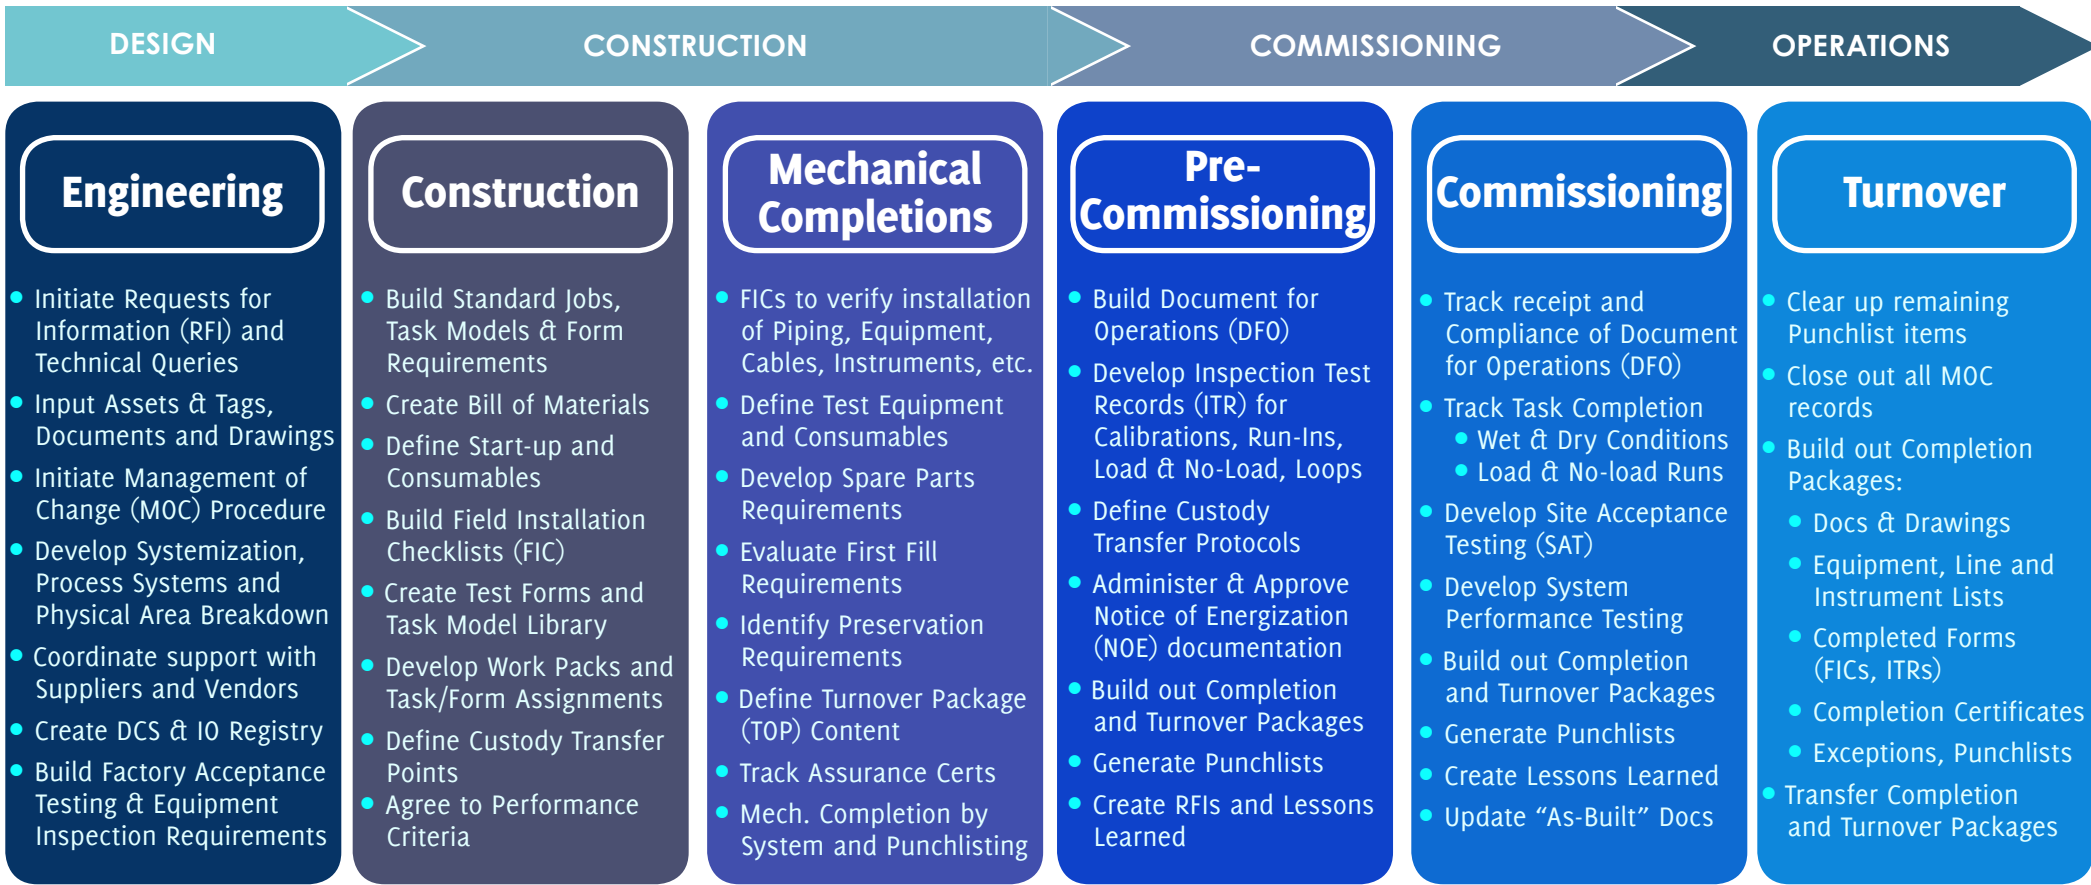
DESIGN CONSTRUCTION COMMISSIONING OPERATIONS

Engineering

- Initiate Requests for Information (RFI) and Technical Queries
- Input Assets & Tags, Documents and Drawings
- Initiate Management of Change (MOC) Procedure
- Develop Systemization, Process Systems and Physical Area Breakdown
- Coordinate support with Suppliers and Vendors
- Create DCS & IO Registry
- Build Factory Acceptance Testing & Equipment Inspection Requirements

Construction

- Build Standard Jobs, Task Models & Form Requirements
- Create Bill of Materials
- Define Start-up and Consumables
- Build Field Installation Checklists (FIC)
- Create Test Forms and Task Model Library
- Develop Work Packs and Task/Form Assignments
- Define Custody Transfer Points
- Agree to Performance Criteria

Mechanical Completions

- FICs to verify installation of Piping, Equipment, Cables, Instruments, etc.
- Define Test Equipment and Consumables
- Develop Spare Parts Requirements
- Evaluate First Fill Requirements
- Identify Preservation Requirements
- Define Turnover Package (TOP) Content
- Track Assurance Certs
- Mech. Completion by System and Punchlisting

Pre-Commissioning

- Build Document for Operations (DFO)
- Develop Inspection Test Records (ITR) for Calibrations, Run-Ins, Load & No-Load, Loops
- Define Custody Transfer Protocols
- Administer & Approve Notice of Energization (NOE) documentation
- Build out Completion and Turnover Packages
- Generate Punchlists
- Create RFIs and Lessons Learned

Commissioning

- Track receipt and Compliance of Document for Operations (DFO)
- Track Task Completion
  - Wet & Dry Conditions
  - Load & No-load Runs
- Develop Site Acceptance Testing (SAT)
- Develop System Performance Testing
- Build out Completion and Turnover Packages
- Generate Punchlists
- Create Lessons Learned
- Update “As-Built” Docs

Turnover

- Clear up remaining Punchlist items
- Close out all MOC records
- Build out Completion Packages:
  - Docs & Drawings
  - Equipment, Line and Instrument Lists
  - Completed Forms (FICs, ITRs)
  - Completion Certificates
  - Exceptions, Punchlists
- Transfer Completion and Turnover Packages